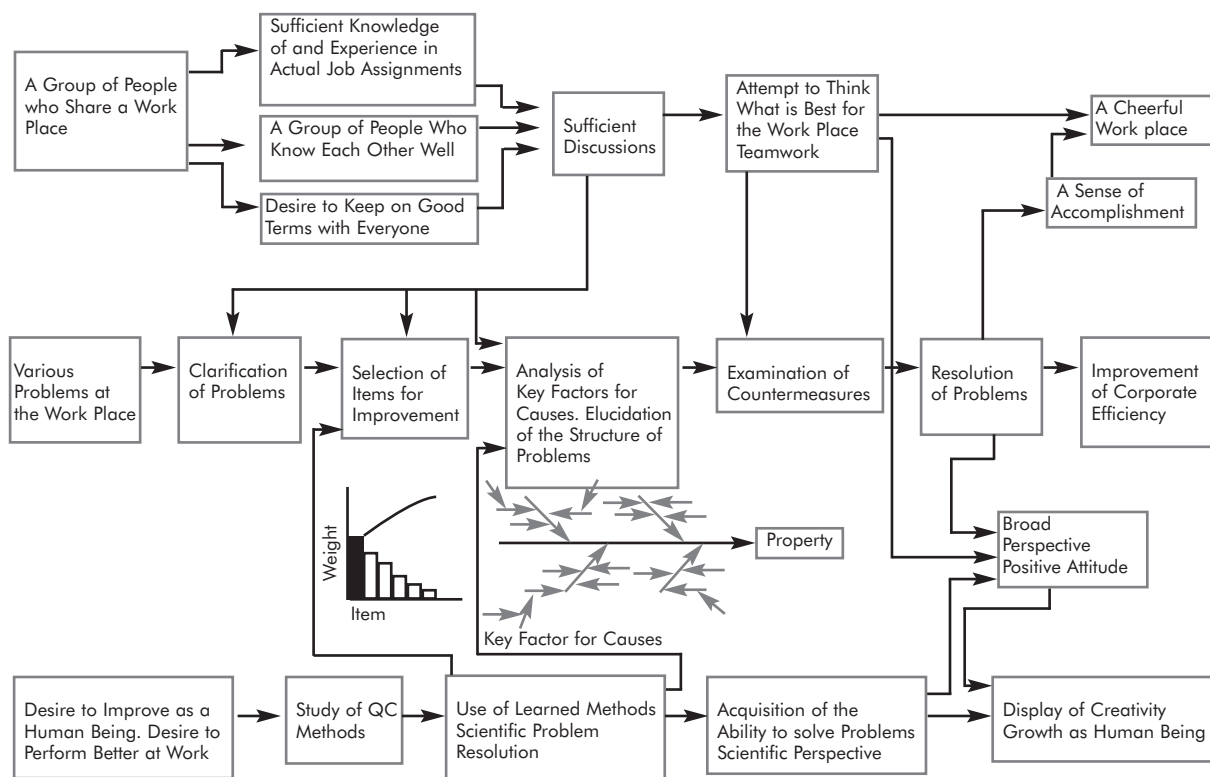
A Group of People who Share a Work Place

Sufficient Knowledge of and Experience in Actual Job Assignments

A Group of People Who Know Each Other Well

Desire to Keep on Good Terms with Everyone

Sufficient Discussions

Attempt to Think What is Best for the Work Place Teamwork

A Cheerful Work place

A Sense of Accomplishment

Various Problems at the Work Place

Clarification of Problems

Selection of Items for Improvement

Analysis of Key Factors for Causes. Elucidation of the Structure of Problems

Examination of Countermeasures

Resolution of Problems

Improvement of Corporate Efficiency

Weight

Item

Property

Key Factor for Causes

Broad Perspective Positive Attitude

Desire to Improve as a Human Being. Desire to Perform Better at Work

Study of QC Methods

Use of Learned Methods Scientific Problem Resolution

Acquisition of the Ability to solve Problems Scientific Perspective

Display of Creativity Growth as Human Being